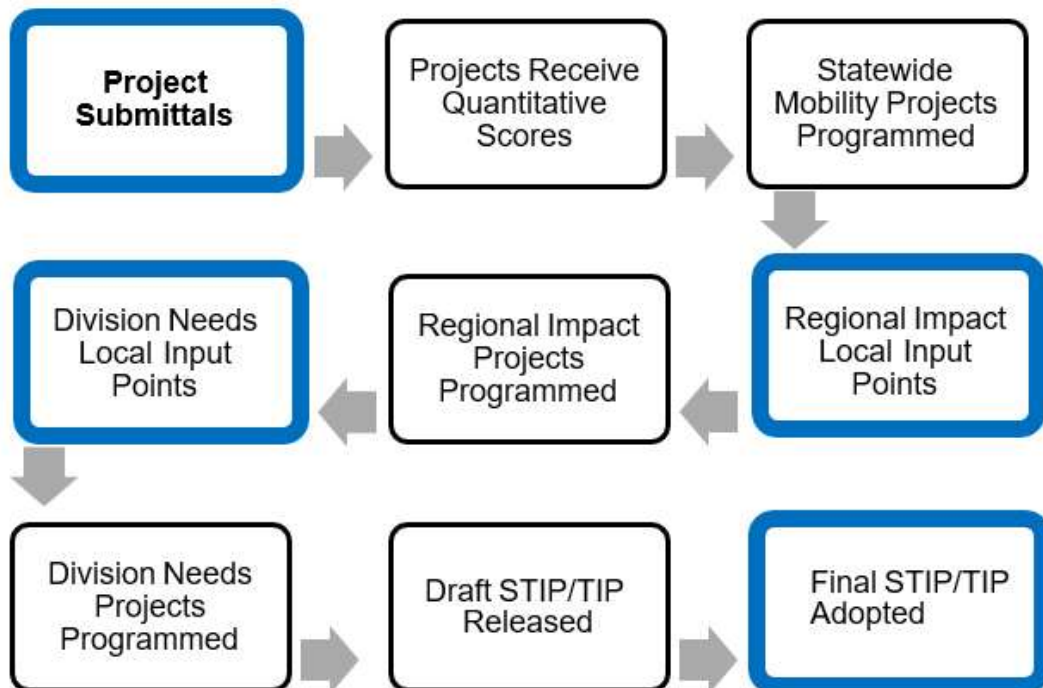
Project Submittals

Projects Receive Quantitative Scores

Statewide Mobility Projects Programmed

Regional Impact Local Input Points

Regional Impact Projects Programmed

Division Needs Local Input Points

Division Needs Projects Programmed

Draft STIP/TIP Released

Final STIP/TIP Adopted